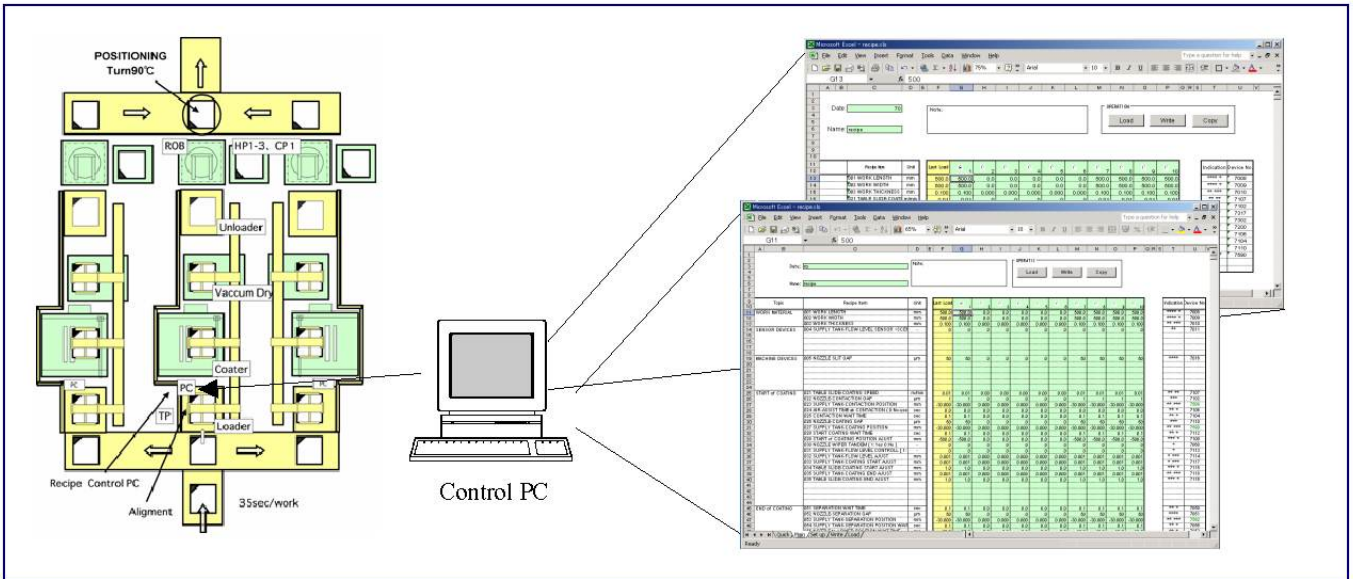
POSITIONING
Turn90℃

ROB

HP1-3. CP1

Unloader

Vaccum Dry

Coater

PC

PC

PC

TP

Loader

Recipe Control PC

Alignment

35sec/work

Control PC

Microsoft Excel - recipe.xls

File Edit View Insert Format Tools Data Window Help

Type a question for help

Arial

Date:

Name: recipe

Note:

OPERATION

Load

Write

Copy

Recipe Item

Unit

Indication

Device No.

001 WORK LENGTH

002 WORK WIDTH

003 WORK THICKNESS

Microsoft Excel - recipe.xls

File Edit View Insert Format Tools Data Window Help

Date:

Name: recipe

Note:

OPERATION

Load

Write

Copy

Topic

Recipe Item

Unit

Indication

Device No.

WORK MATERIAL

001 WORK LENGTH

002 WORK WIDTH

003 WORK THICKNESS

SENSOR DEVICES

MACHINE DEVICES

START of COATING

END of COATING

Ready